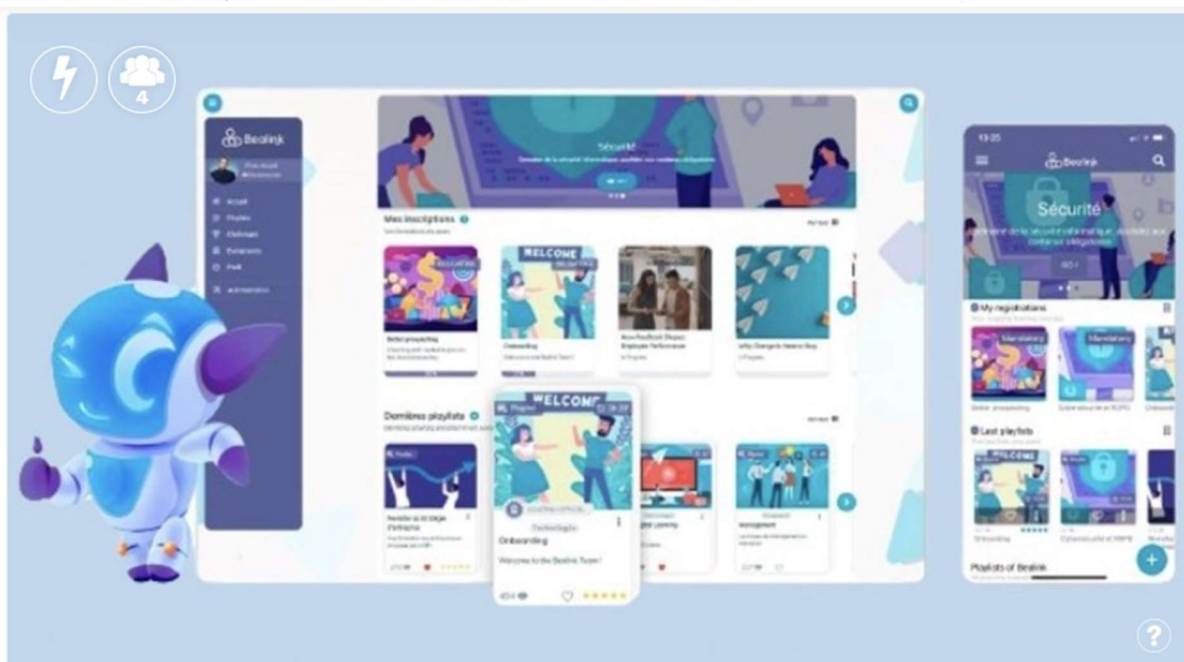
4

Beolink

Accueil
Playlists
Challenges
Extensions
Profil
Administration

Sécurité

Mes inscriptions

WELCOME

Better prospecting

Onboarding

Welcome to the Beolink Team!

Dernières playlists

WELCOME

Technologie

Onboarding

Welcome to the Beolink Team!

404

Management

13:25

Beolink

Sécurité

My registrations

Mandatory

Mandatory

Better prospecting

Last playlists

WELCOME

Onboarding

Playlists of Beolink

?